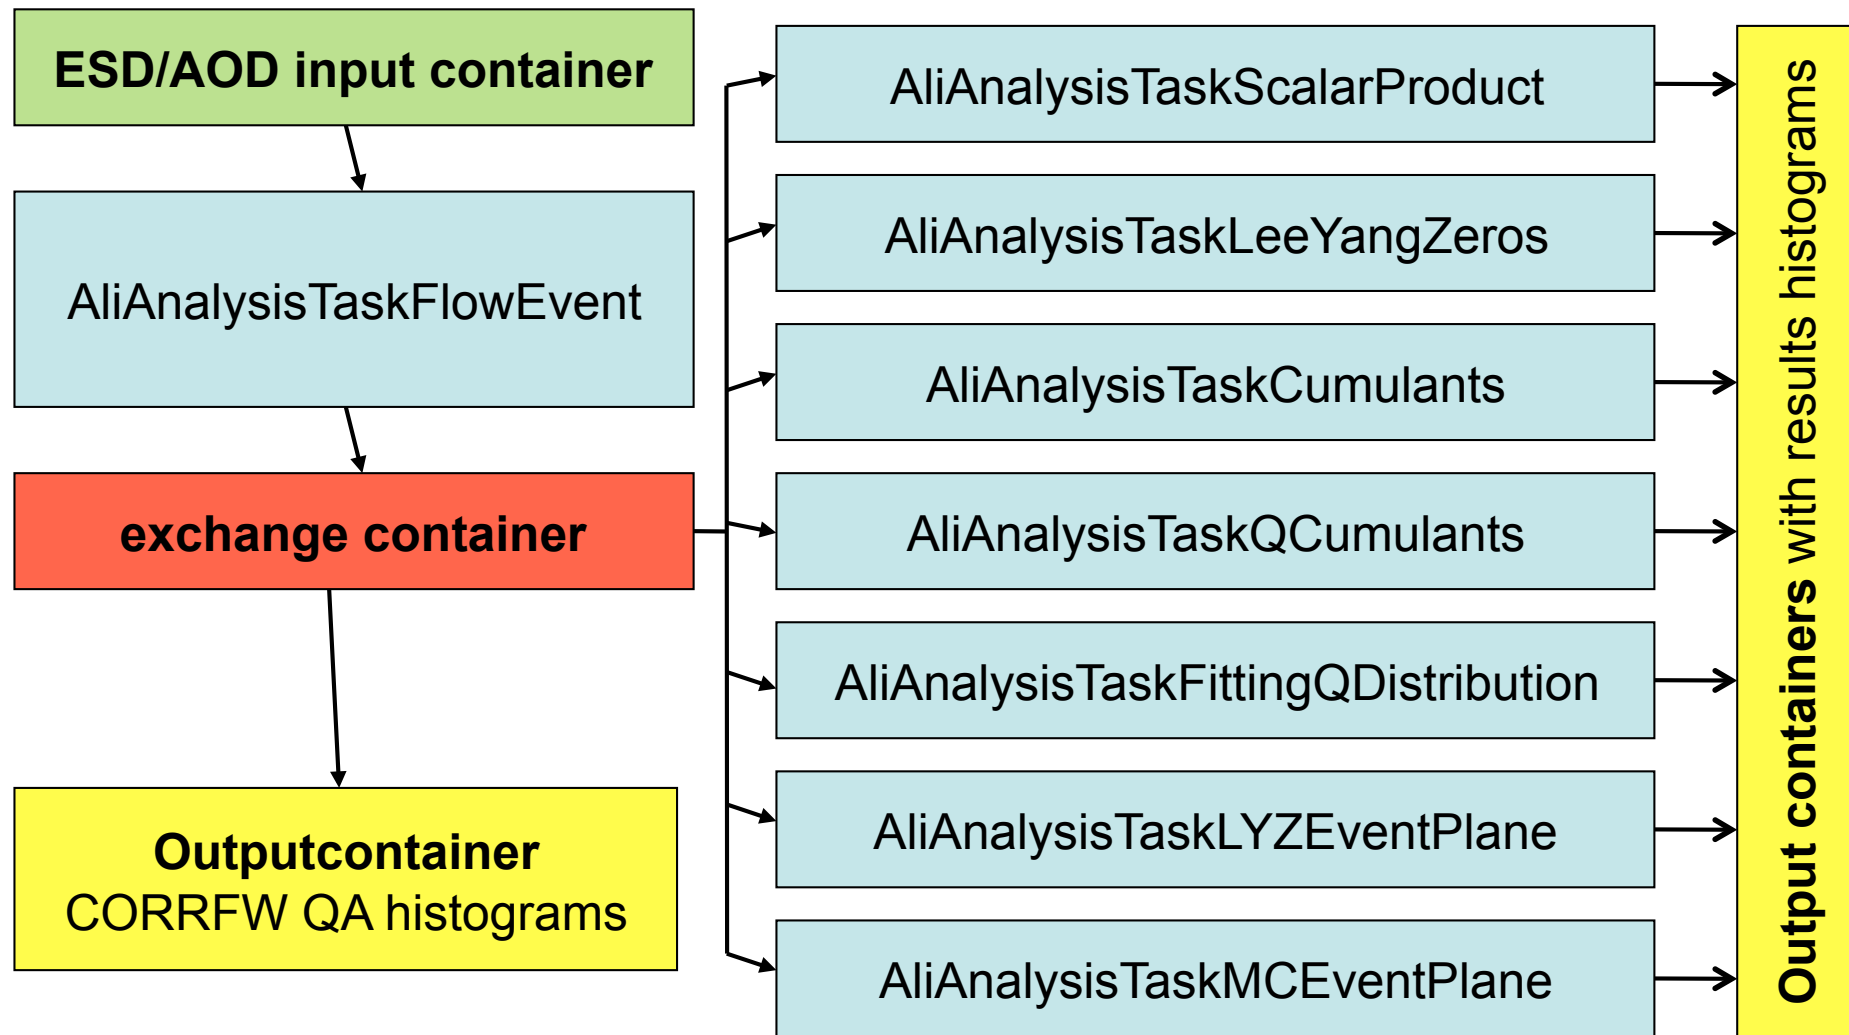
ESD/AOD input container

AliAnalysisTaskFlowEvent

exchange container

Outputcontainer
CORRFW QA histograms

AliAnalysisTaskScalarProduct

AliAnalysisTaskLeeYangZeros

AliAnalysisTaskCumulants

AliAnalysisTaskQCumulants

AliAnalysisTaskFittingQDistribution

AliAnalysisTaskLYZEventPlane

AliAnalysisTaskMCEventPlane

Output containers with results histograms